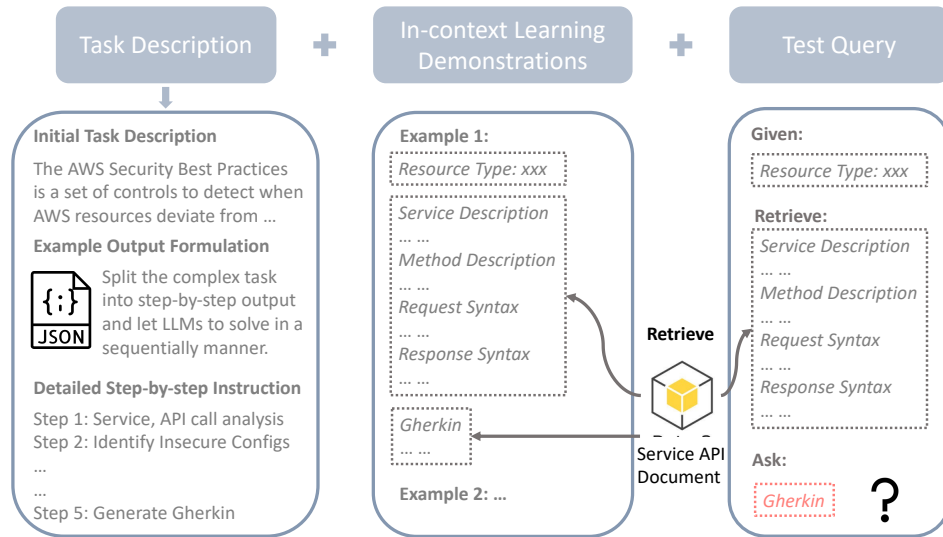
Task Description

In-context Learning Demonstrations

Test Query

Initial Task Description

The AWS Security Best Practices is a set of controls to detect when AWS resources deviate from …

Example Output Formulation

{;}
JSON

Split the complex task into step-by-step output and let LLMs to solve in a sequentially manner.

Detailed Step-by-step Instruction

Step 1: Service, API call analysis
Step 2: Identify Insecure Configs
…
…
Step 5: Generate Gherkin

Example 1:

Resource Type: xxx

Service Description
… …
Method Description
… …
Request Syntax
… …
Response Syntax
… …

Gherkin
… …

Example 2: …

Retrieve

Service API Document

Given:

Resource Type: xxx

Retrieve:

Service Description
… …
Method Description
… …
Request Syntax
… …
Response Syntax
… …

Ask:

Gherkin

?